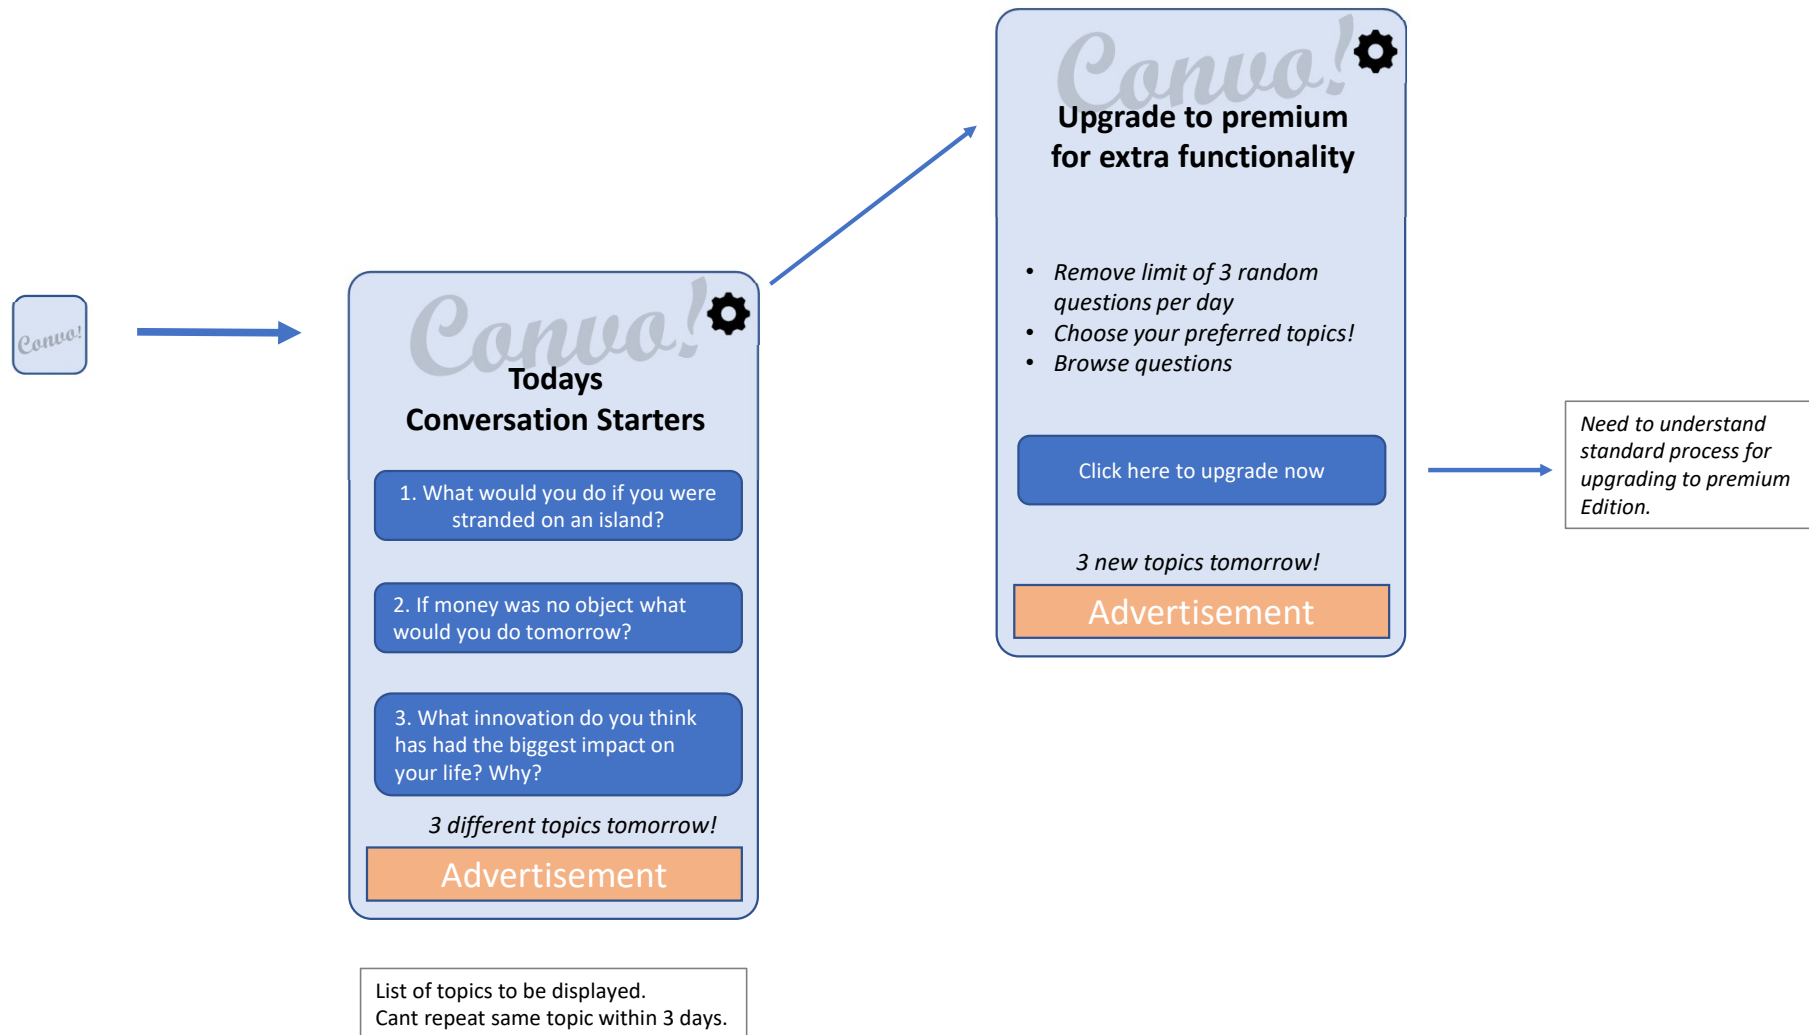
Convo!

Convo!

Todays
Conversation Starters

1. What would you do if you were stranded on an island?

2. If money was no object what would you do tomorrow?

3. What innovation do you think has had the biggest impact on your life? Why?

3 different topics tomorrow!

Advertisement

List of topics to be displayed.
Cant repeat same topic within 3 days.

Convo!

Upgrade to premium
for extra functionality

- Remove limit of 3 random questions per day
- Choose your preferred topics!
- Browse questions

Click here to upgrade now

3 new topics tomorrow!

Advertisement

Need to understand standard process for upgrading to premium Edition.